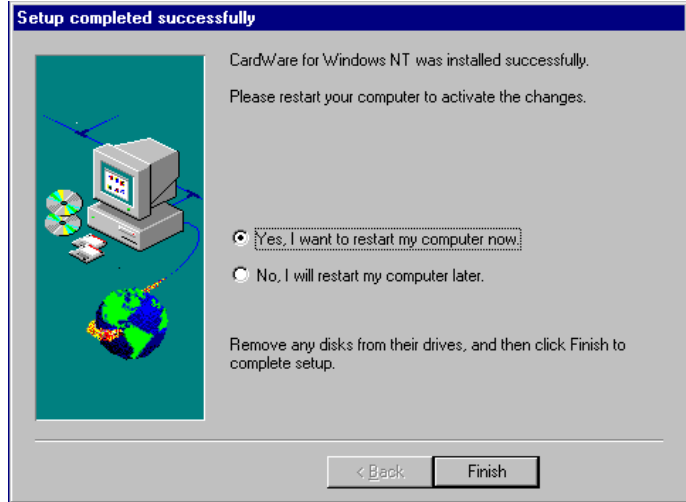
Setup completed successfully

CardWare for Windows NT was installed successfully.

Please restart your computer to activate the changes.

Yes, I want to restart my computer now.

No, I will restart my computer later.

Remove any disks from their drives, and then click Finish to complete setup.

< Back

Finish